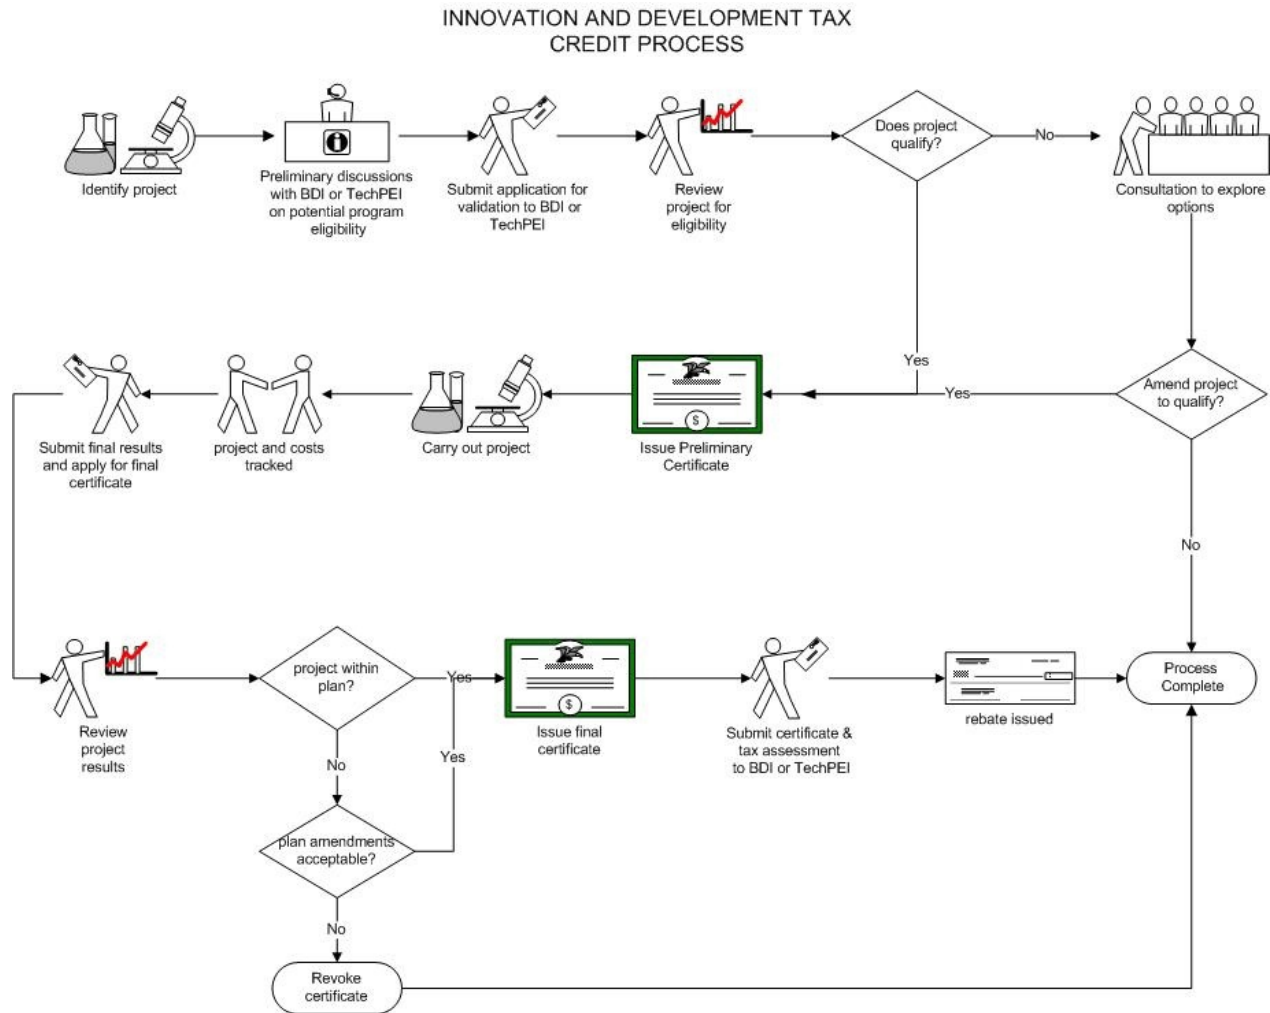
INNOVATION AND DEVELOPMENT TAX CREDIT PROCESS

Identify project

Preliminary discussions with BDI or TechPEI on potential program eligibility

Submit application for validation to BDI or TechPEI

Review project for eligibility

Does project qualify?

No

Consultation to explore options

Yes

Yes

Amend project to qualify?

Submit final results and apply for final certificate

project and costs tracked

Carry out project

$

Issue Preliminary Certificate

No

Review project results

project within plan?

Yes

$

Issue final certificate

Submit certificate & tax assessment to BDI or TechPEI

rebate issued

Process Complete

No

Yes

plan amendments acceptable?

No

Revoke certificate